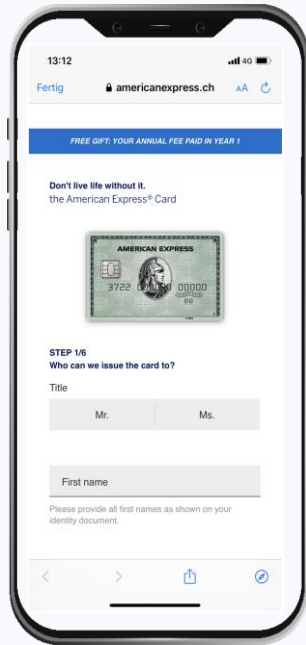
13:12

4G

Fertig

americanexpress.ch

AA

FREE GIFT: YOUR ANNUAL FEE PAID IN YEAR 1

Don't live life without it.
the American Express® Card

AMERICAN EXPRESS

3722 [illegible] 00000

STEP 1/6
Who can we issue the card to?

Title

Mr.

Ms.

First name

Please provide all first names as shown on your identity document.